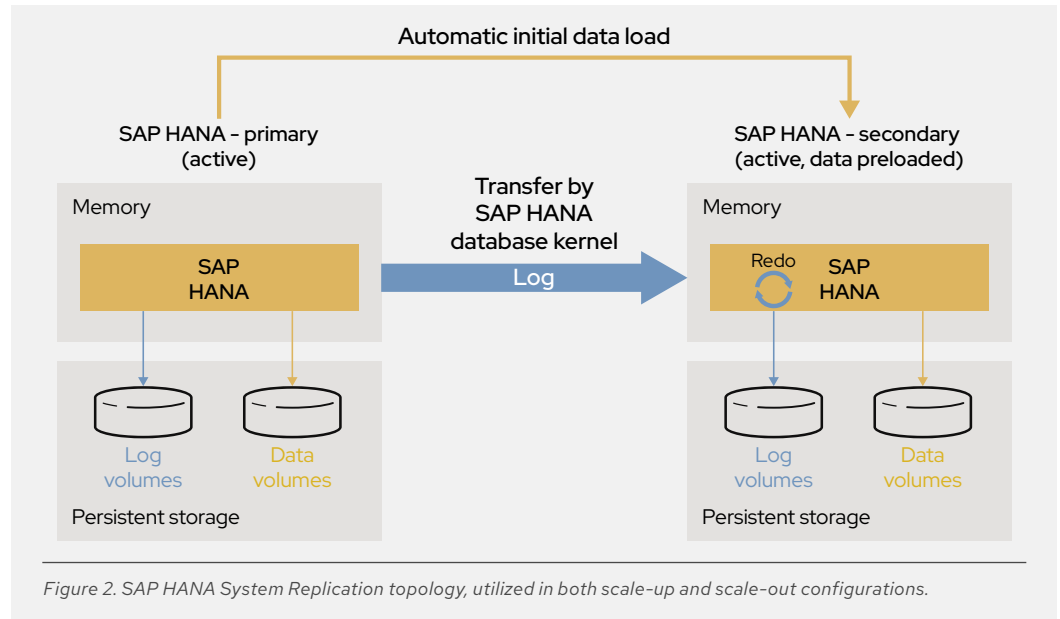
Automatic initial data load

SAP HANA - primary (active)

SAP HANA - secondary (active, data preloaded)

Memory

SAP HANA

Transfer by SAP HANA database kernel

Log

Memory

Redo

SAP HANA

Log volumes

Data volumes

Persistent storage

Log volumes

Data volumes

Persistent storage

Figure 2. SAP HANA System Replication topology, utilized in both scale-up and scale-out configurations.